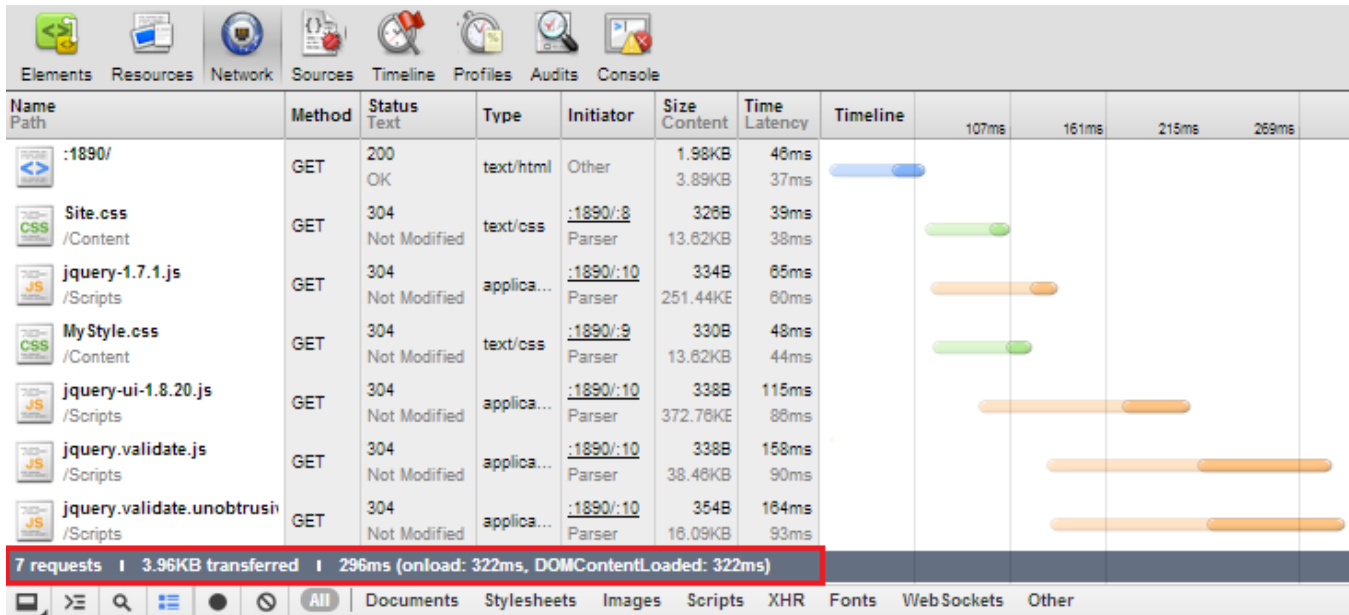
Elements Resources Network Sources Timeline Profiles Audits Console

| Name Path | Method | Status Text | Type | Initiator | Size Content | Time Latency | Timeline 107ms 161ms 215ms 269ms |
|---|---|---|---|---|---|---|---|
| :1890/ | GET | 200 OK | text/html | Other | 1.98KB 3.89KB | 46ms 37ms | |
| Site.css /Content | GET | 304 Not Modified | text/css | :1890/:8 Parser | 326B 13.62KB | 39ms 38ms | |
| jquery-1.7.1.js /Scripts | GET | 304 Not Modified | applica... | :1890/:10 Parser | 334B 251.44KE | 65ms 60ms | |
| MyStyle.css /Content | GET | 304 Not Modified | text/css | :1890/:9 Parser | 330B 13.62KB | 48ms 44ms | |
| jquery-ui-1.8.20.js /Scripts | GET | 304 Not Modified | applica... | :1890/:10 Parser | 338B 372.76KE | 115ms 88ms | |
| jquery.validate.js /Scripts | GET | 304 Not Modified | applica... | :1890/:10 Parser | 338B 38.46KB | 158ms 90ms | |
| jquery.validate.unobtrusi /Scripts | GET | 304 Not Modified | applica... | :1890/:10 Parser | 354B 16.09KB | 164ms 93ms | |

7 requests | 3.96KB transferred | 296ms (onload: 322ms, DOMContentLoaded: 322ms)

All | Documents Stylesheets Images Scripts XHR Fonts WebSockets Other